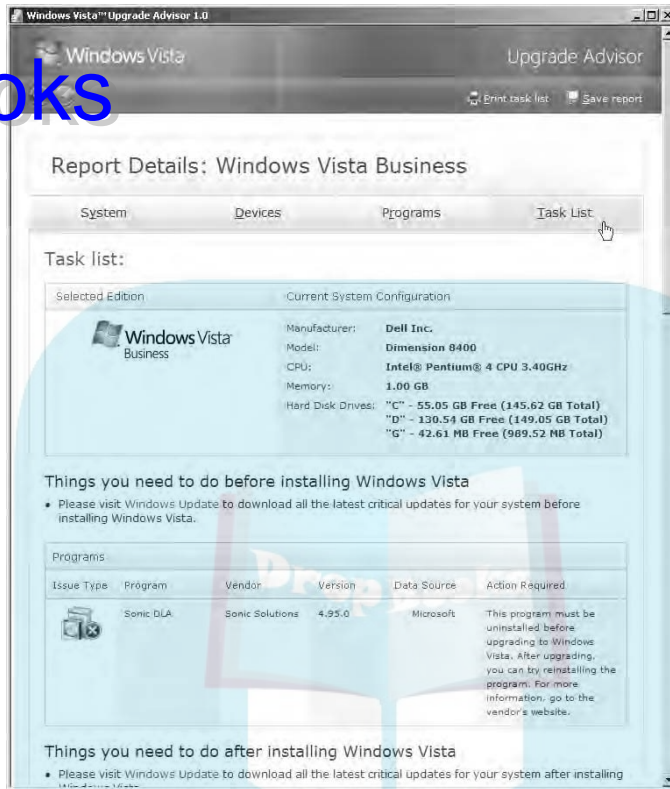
Windows Vista™ Upgrade Advisor 1.0

oks

Windows Vista

Upgrade Advisor

Print task list

Save report

Report Details: Windows Vista Business

System

Devices

Programs

Task List

Task list:

| Selected Edition | Current System Configuration |
|---|---|
| Windows Vista Business | Manufacturer: Dell Inc.<br>Model: Dimension 8400<br>CPU: Intel® Pentium® 4 CPU 3.40GHz<br>Memory: 1.00 GB<br>Hard Disk Drives: "C" - 55.05 GB Free (145.62 GB Total)<br>"D" - 130.54 GB Free (149.05 GB Total)<br>"G" - 42.61 MB Free (989.52 MB Total) |

Things you need to do before installing Windows Vista

• Please visit Windows Update to download all the latest critical updates for your system before installing Windows Vista.

Programs

| Issue Type | Program | Vendor | Version | Data Source | Action Required |
|---|---|---|---|---|---|
| | Sonic DLA | Sonic Solutions | 4.95.0 | Microsoft | This program must be uninstalled before upgrading to Windows Vista. After upgrading, you can try reinstalling the program. For more information, go to the vendor's website. |

Things you need to do after installing Windows Vista

• Please visit Windows Update to download all the latest critical updates for your system after installing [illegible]